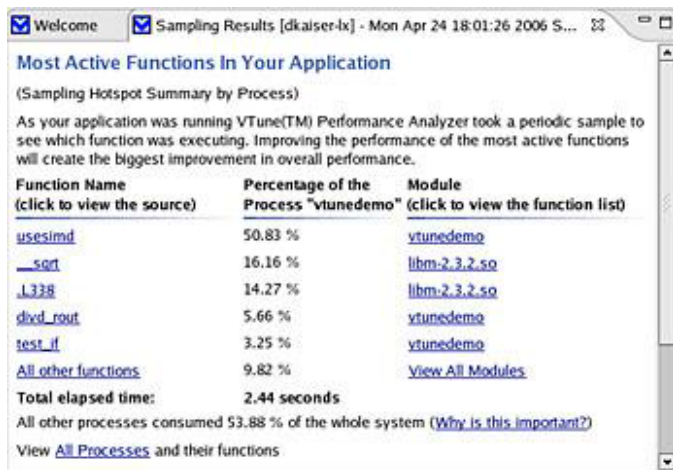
Welcome | Sampling Results [dkaiser-lx] - Mon Apr 24 18:01:26 2006 S...

Most Active Functions In Your Application

(Sampling Hotspot Summary by Process)

As your application was running VTune(TM) Performance Analyzer took a periodic sample to see which function was executing. Improving the performance of the most active functions will create the biggest improvement in overall performance.

| Function Name (click to view the source) | Percentage of the Process "vtunedemo" | Module (click to view the function list) |
|---|---|---|
| usesimd | 50.83 % | vtunedemo |
| __sqrt | 16.16 % | libm-2.3.2.so |
| .L338 | 14.27 % | libm-2.3.2.so |
| divd_rout | 5.66 % | vtunedemo |
| test_if | 3.25 % | vtunedemo |
| All other functions | 9.82 % | View All Modules |
| Total elapsed time: | 2.44 seconds | |

All other processes consumed 53.88 % of the whole system (Why is this important?)

View All Processes and their functions